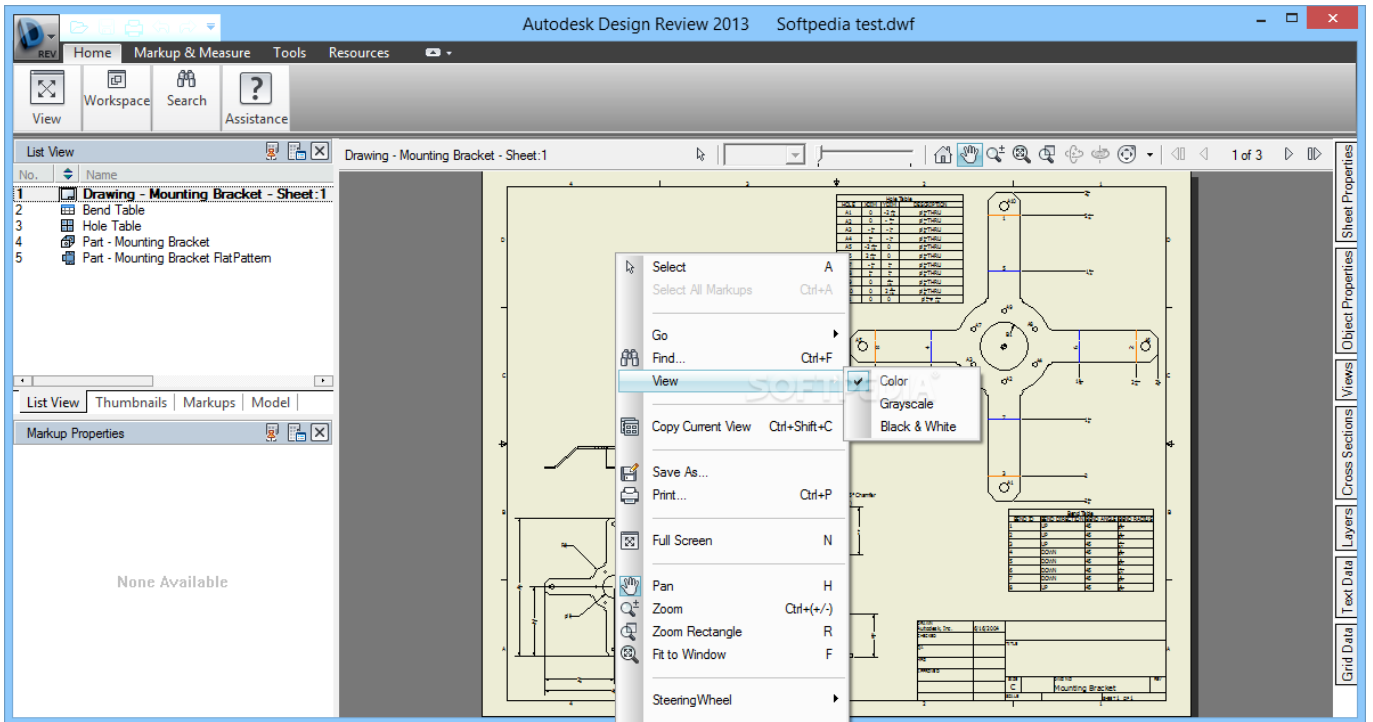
Autodesk Design Review 2013 Softpedia test.dwf

REV

Home Markup & Measure Tools Resources

View Workspace Search Assistance

List View

No. Name

1 Drawing - Mounting Bracket - Sheet:1
2 Bend Table
3 Hole Table
4 Part - Mounting Bracket
5 Part - Mounting Bracket FlatPattern

List View Thumbnails Markups Model

Markup Properties

None Available

Drawing - Mounting Bracket - Sheet:1

1 of 3

Sheet Properties Object Properties Views Cross Sections Layers Text Data Grid Data

Select A
Select All Markups Ctrl+A
Go
Find... Ctrl+F
View
Copy Current View Ctrl+Shift+C
Save As...
Print... Ctrl+P
Full Screen N
Pan H
Zoom Ctrl+(+/-)
Zoom Rectangle R
Fit to Window F
SteeringWheel

Color
Grayscale
Black & White

Hole Table

Bend Table

Mounting Bracket